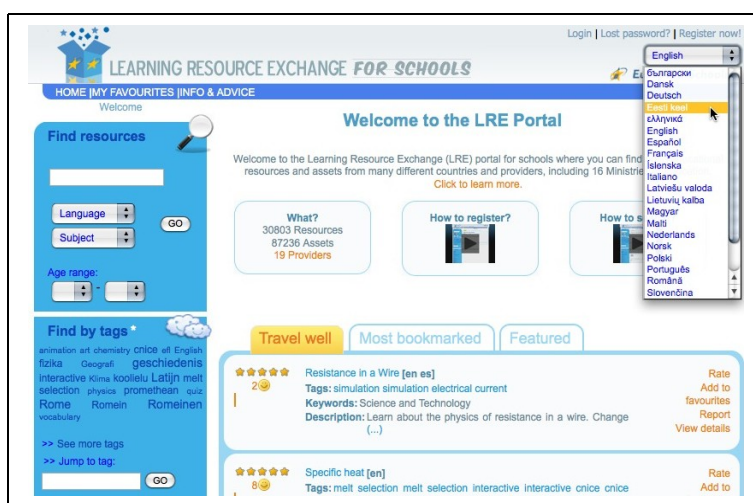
Login | Lost password? | Register now!

LEARNING RESOURCE EXCHANGE FOR SCHOOLS

English

Български
Dansk
Deutsch
Eesti keel
ελληνικά
English
Español
Français
Íslenska
Italiano
Latviešu valoda
Lietuvių kalba
Magyar
Malti
Nederlands
Norsk
Polski
Português
Română
Slovenčina

HOME |MY FAVOURITES |INFO & ADVICE

Welcome

Find resources

Language
Subject
GO

Age range:

Welcome to the LRE Portal

Welcome to the Learning Resource Exchange (LRE) portal for schools where you can find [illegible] resources and assets from many different countries and providers, including 16 Ministrie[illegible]

Click to learn more.

What?
30803 Resources
87236 Assets
19 Providers

How to register?

How to s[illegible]

Find by tags*

animation art chemistry cnice efl English fizika Geografi geschiedenis interactive Klima koolielu Latijn melt selection physics promethean quiz Rome Romein Romeinen vocabulary

>> See more tags

>> Jump to tag:

GO

Travel well | Most bookmarked | Featured

2

Resistance in a Wire [en es]
Tags: simulation simulation electrical current
Keywords: Science and Technology
Description: Learn about the physics of resistance in a wire. Change (...)

Rate
Add to favourites
Report
View details

8

Specific heat [en]
Tags: melt selection melt selection interactive interactive cnice cnice

Rate
Add to